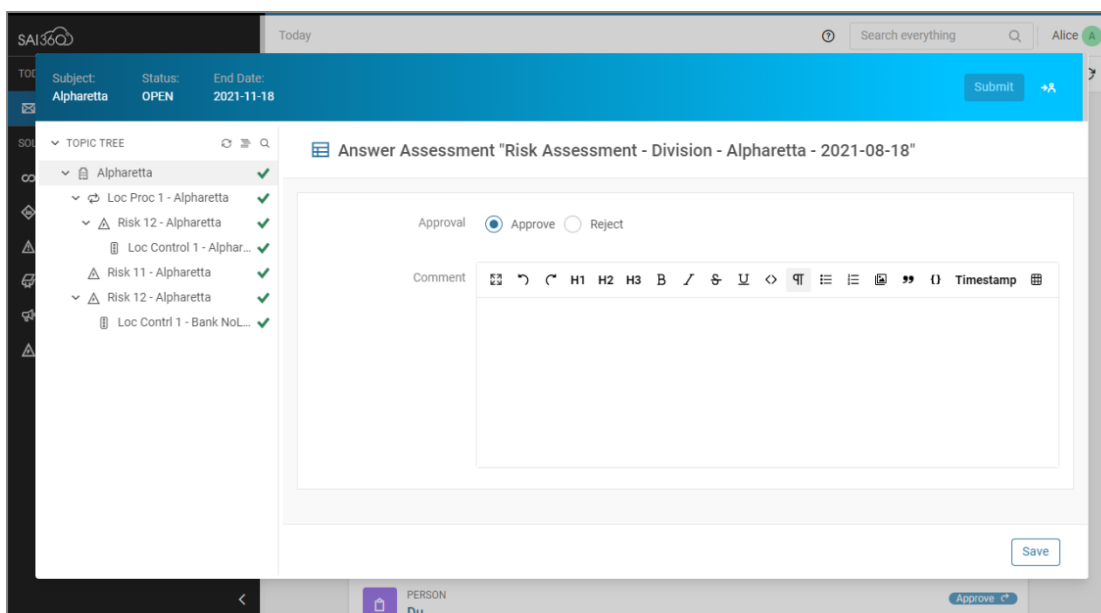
SAI360

Today

Search everything

Alice A

TOD

SOL

Subject: Alpharetta
Status: OPEN
End Date: 2021-11-18

Submit

TOPIC TREE

Alpharetta
Loc Proc 1 - Alpharetta
Risk 12 - Alpharetta
Loc Control 1 - Alphar...
Risk 11 - Alpharetta
Risk 12 - Alpharetta
Loc Contrl 1 - Bank NoL...

Answer Assessment "Risk Assessment - Division - Alpharetta - 2021-08-18"

Approval
Approve
Reject

Comment

H1 H2 H3 B I S U Timestamp

Save

PERSON

Du

Approve